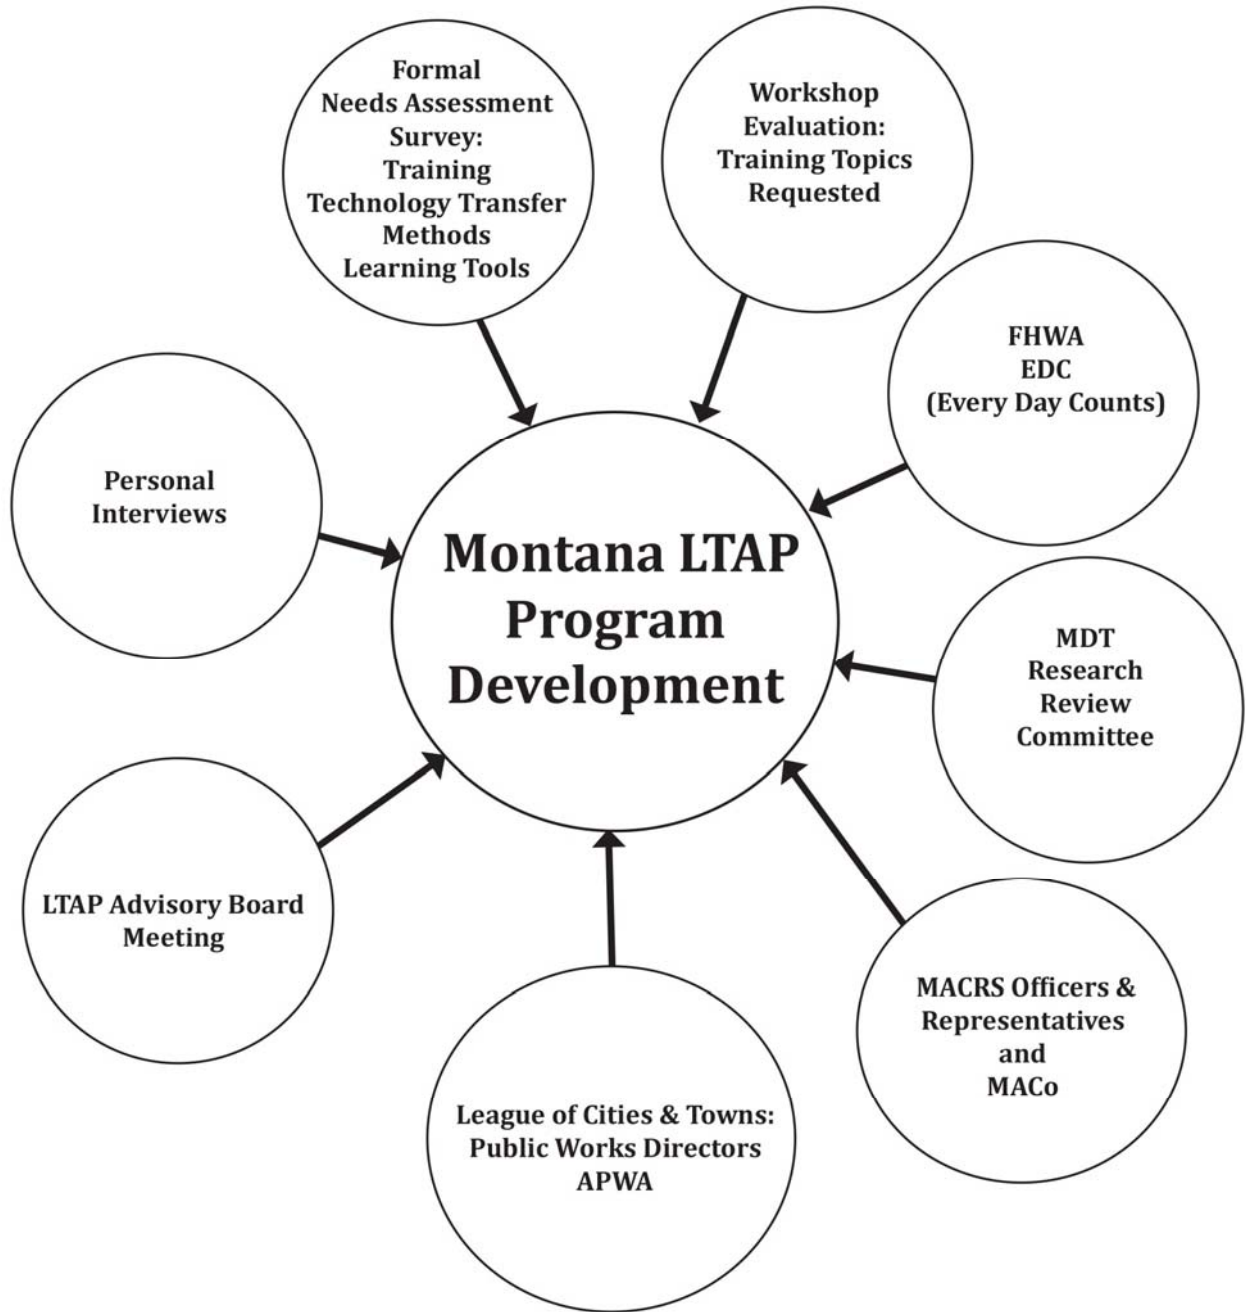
Formal
Needs Assessment
Survey:
Training
Technology Transfer
Methods
Learning Tools

Workshop
Evaluation:
Training Topics
Requested

FHWA
EDC
(Every Day Counts)

Personal
Interviews

Montana LTAP
Program
Development

MDT
Research
Review
Committee

LTAP Advisory Board
Meeting

MACRS Officers &
Representatives
and
MACo

League of Cities & Towns:
Public Works Directors
APWA